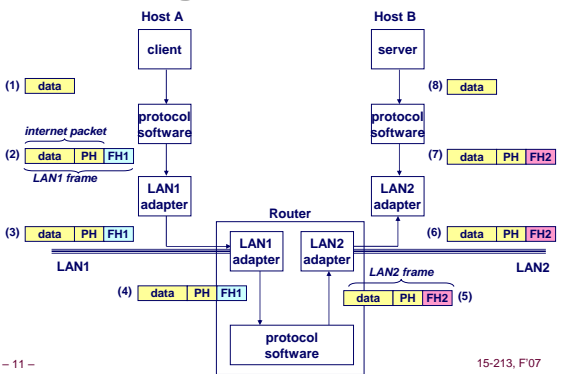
Host A

client

(1) data

protocol software

internet packet

(2) data PH FH1

LAN1 frame

LAN1 adapter

(3) data PH FH1

LAN1

Host B

server

(8) data

protocol software

(7) data PH FH2

LAN2 adapter

(6) data PH FH2

LAN2

Router

LAN1 adapter

LAN2 adapter

(4) data PH FH1

LAN2 frame

data PH FH2 (5)

protocol software

– 11 –

15-213, F'07